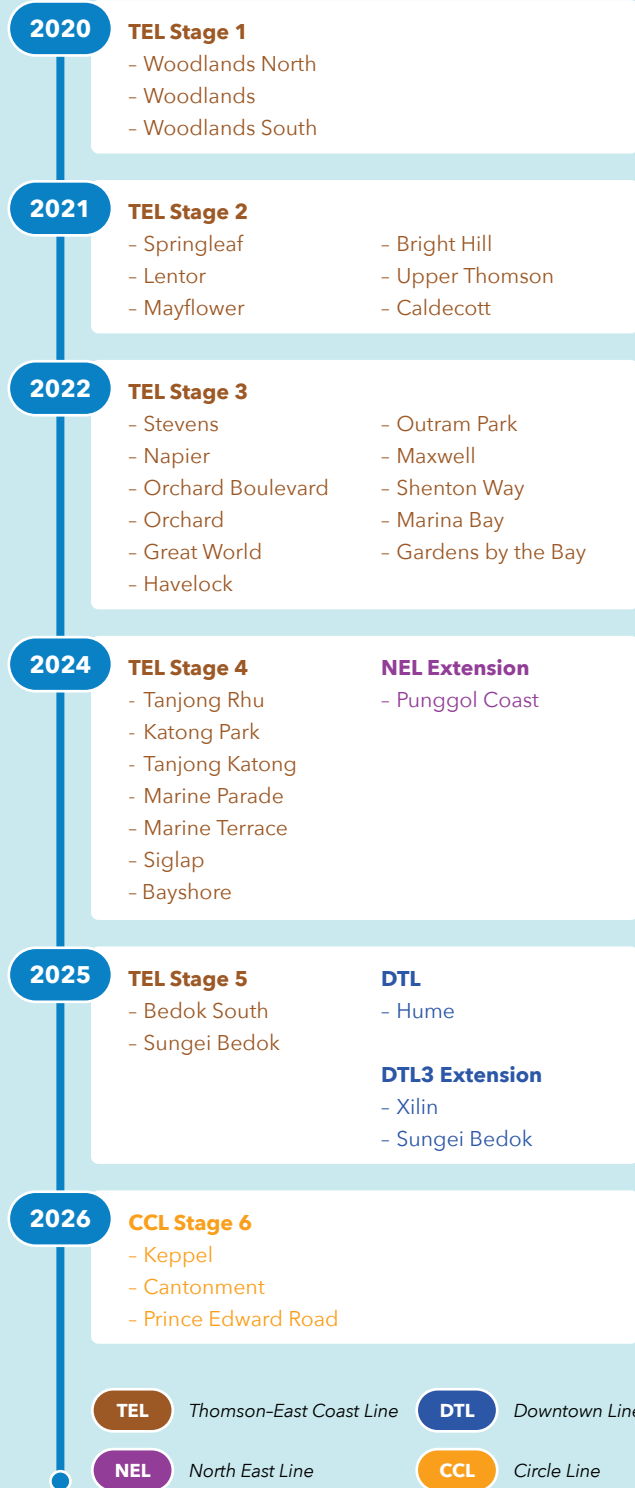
2020
TEL Stage 1
– Woodlands North
– Woodlands
– Woodlands South

2021
TEL Stage 2
– Springleaf
– Lentor
– Mayflower
– Bright Hill
– Upper Thomson
– Caldecott

2022
TEL Stage 3
– Stevens
– Napier
– Orchard Boulevard
– Orchard
– Great World
– Havelock
– Outram Park
– Maxwell
– Shenton Way
– Marina Bay
– Gardens by the Bay

2024
TEL Stage 4
– Tanjong Rhu
– Katong Park
– Tanjong Katong
– Marine Parade
– Marine Terrace
– Siglap
– Bayshore

NEL Extension
– Punggol Coast

2025
TEL Stage 5
– Bedok South
– Sungei Bedok

DTL
– Hume

DTL3 Extension
– Xilin
– Sungei Bedok

2026
CCL Stage 6
– Keppel
– Cantonment
– Prince Edward Road

TEL Thomson–East Coast Line
DTL Downtown Line
NEL North East Line
CCL Circle Line